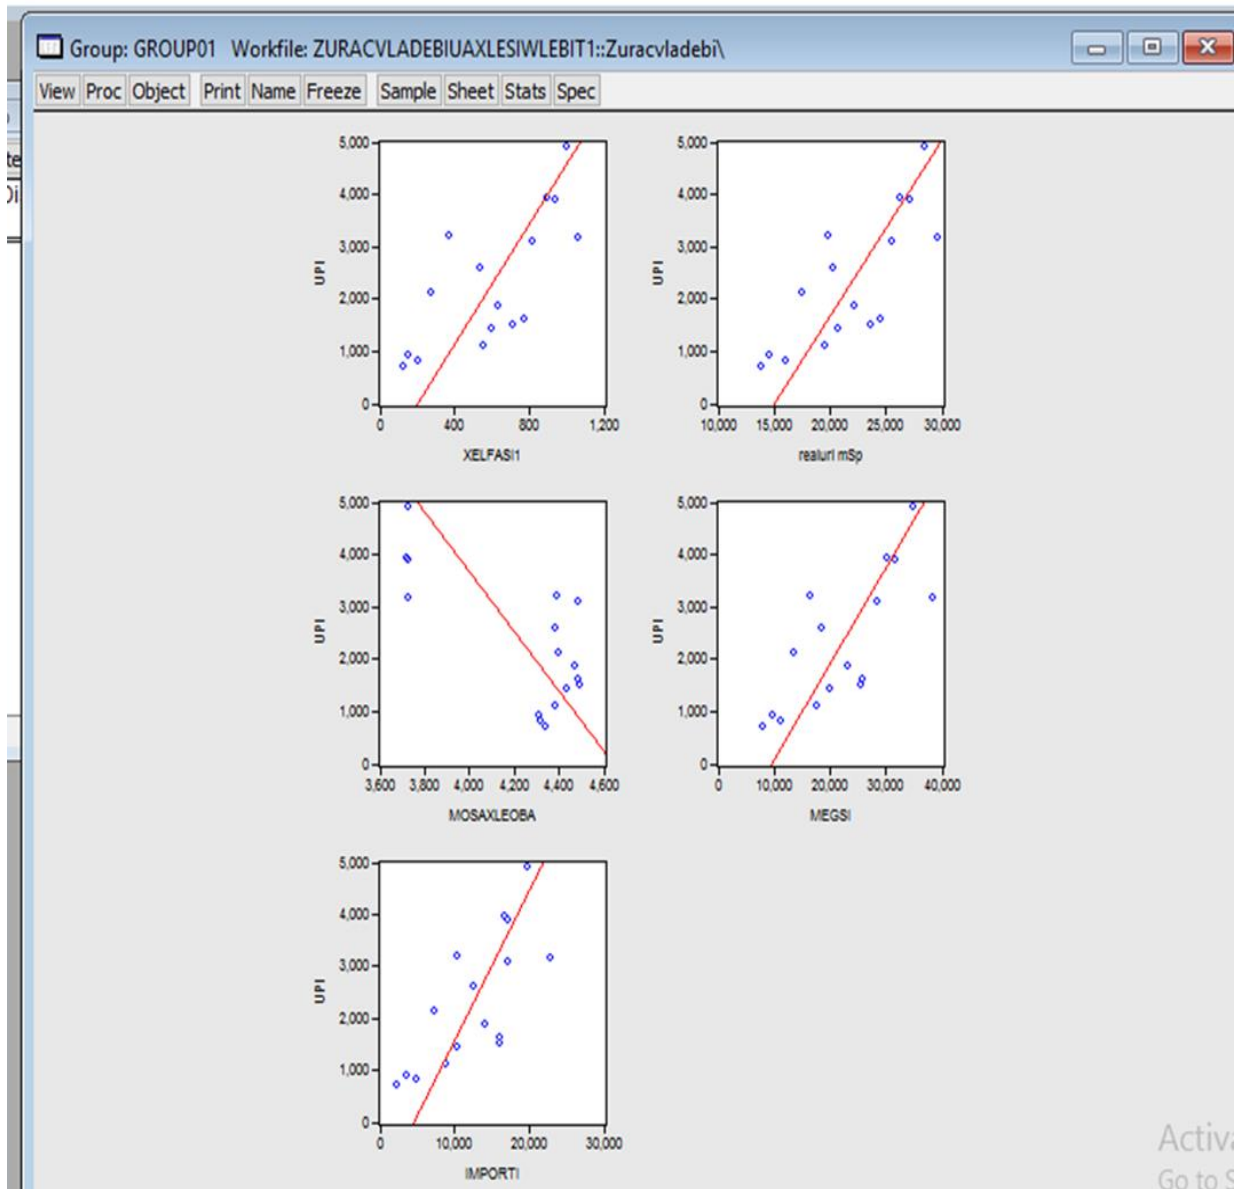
Group: GROUP01 Workfile: ZURACVLADEBIUAXLESIWLEBIT1::Zuracvladebi\

View Proc Object Print Name Freeze Sample Sheet Stats Spec

UPI
5,000
4,000
3,000
2,000
1,000
0
0 400 800 1,200
XELFASI1

UPI
5,000
4,000
3,000
2,000
1,000
0
10,000 15,000 20,000 25,000 30,000
realuri mSp

UPI
5,000
4,000
3,000
2,000
1,000
0
3,600 3,800 4,000 4,200 4,400 4,600
MOSAXLEOBA

UPI
5,000
4,000
3,000
2,000
1,000
0
0 10,000 20,000 30,000 40,000
MEGSI

UPI
5,000
4,000
3,000
2,000
1,000
0
0 10,000 20,000 30,000
IMPORTI

Activ
Go to S